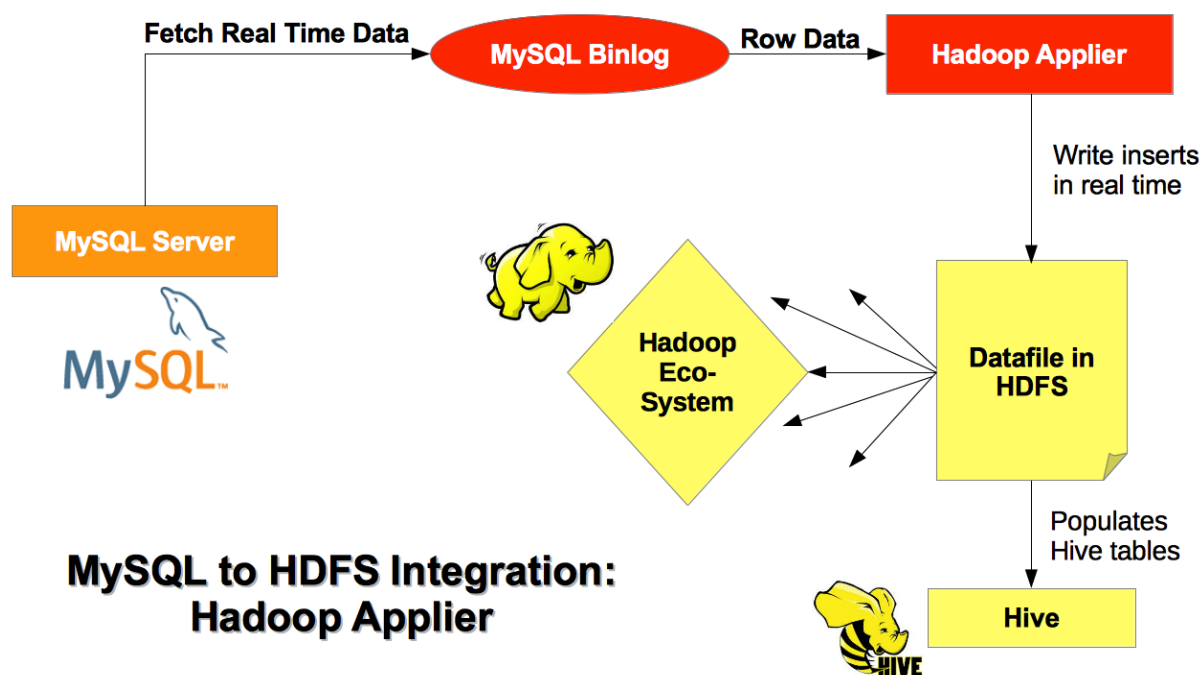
Fetch Real Time Data

MySQL Binlog

Row Data

Hadoop Applier

Write inserts in real time

MySQL Server

MySQL

Hadoop Eco-System

Datafile in HDFS

Populates Hive tables

MySQL to HDFS Integration: Hadoop Applier

Hive

HIVE